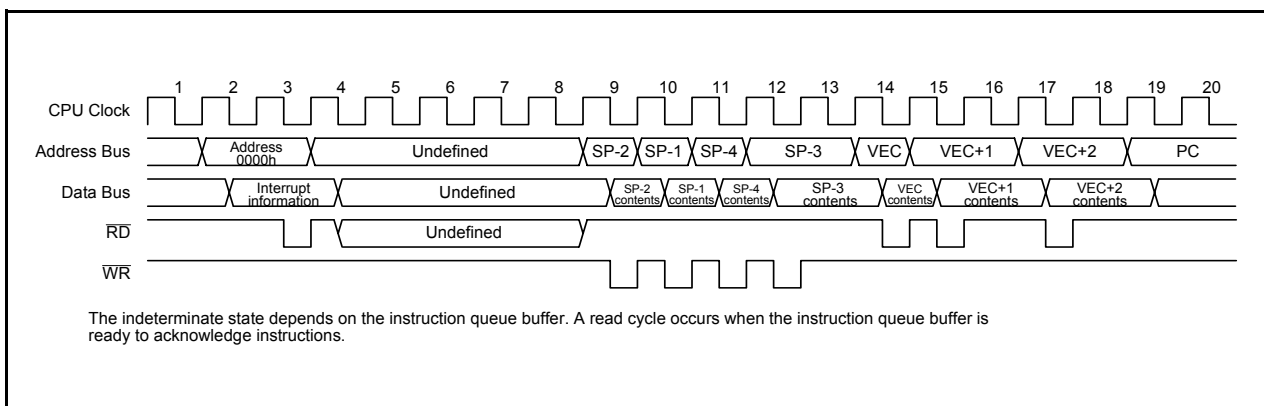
1 2 3 4 5 6 7 8 9 10 11 12 13 14 15 16 17 18 19 20

CPU Clock

Address Bus

Address 0000h

Undefined

SP-2 SP-1 SP-4 SP-3 VEC VEC+1 VEC+2 PC

Data Bus

Interrupt information

Undefined

SP-2 contents SP-1 contents SP-4 contents SP-3 contents VEC contents VEC+1 contents VEC+2 contents

$\overline{RD}$

Undefined

$\overline{WR}$

The indeterminate state depends on the instruction queue buffer. A read cycle occurs when the instruction queue buffer is ready to acknowledge instructions.